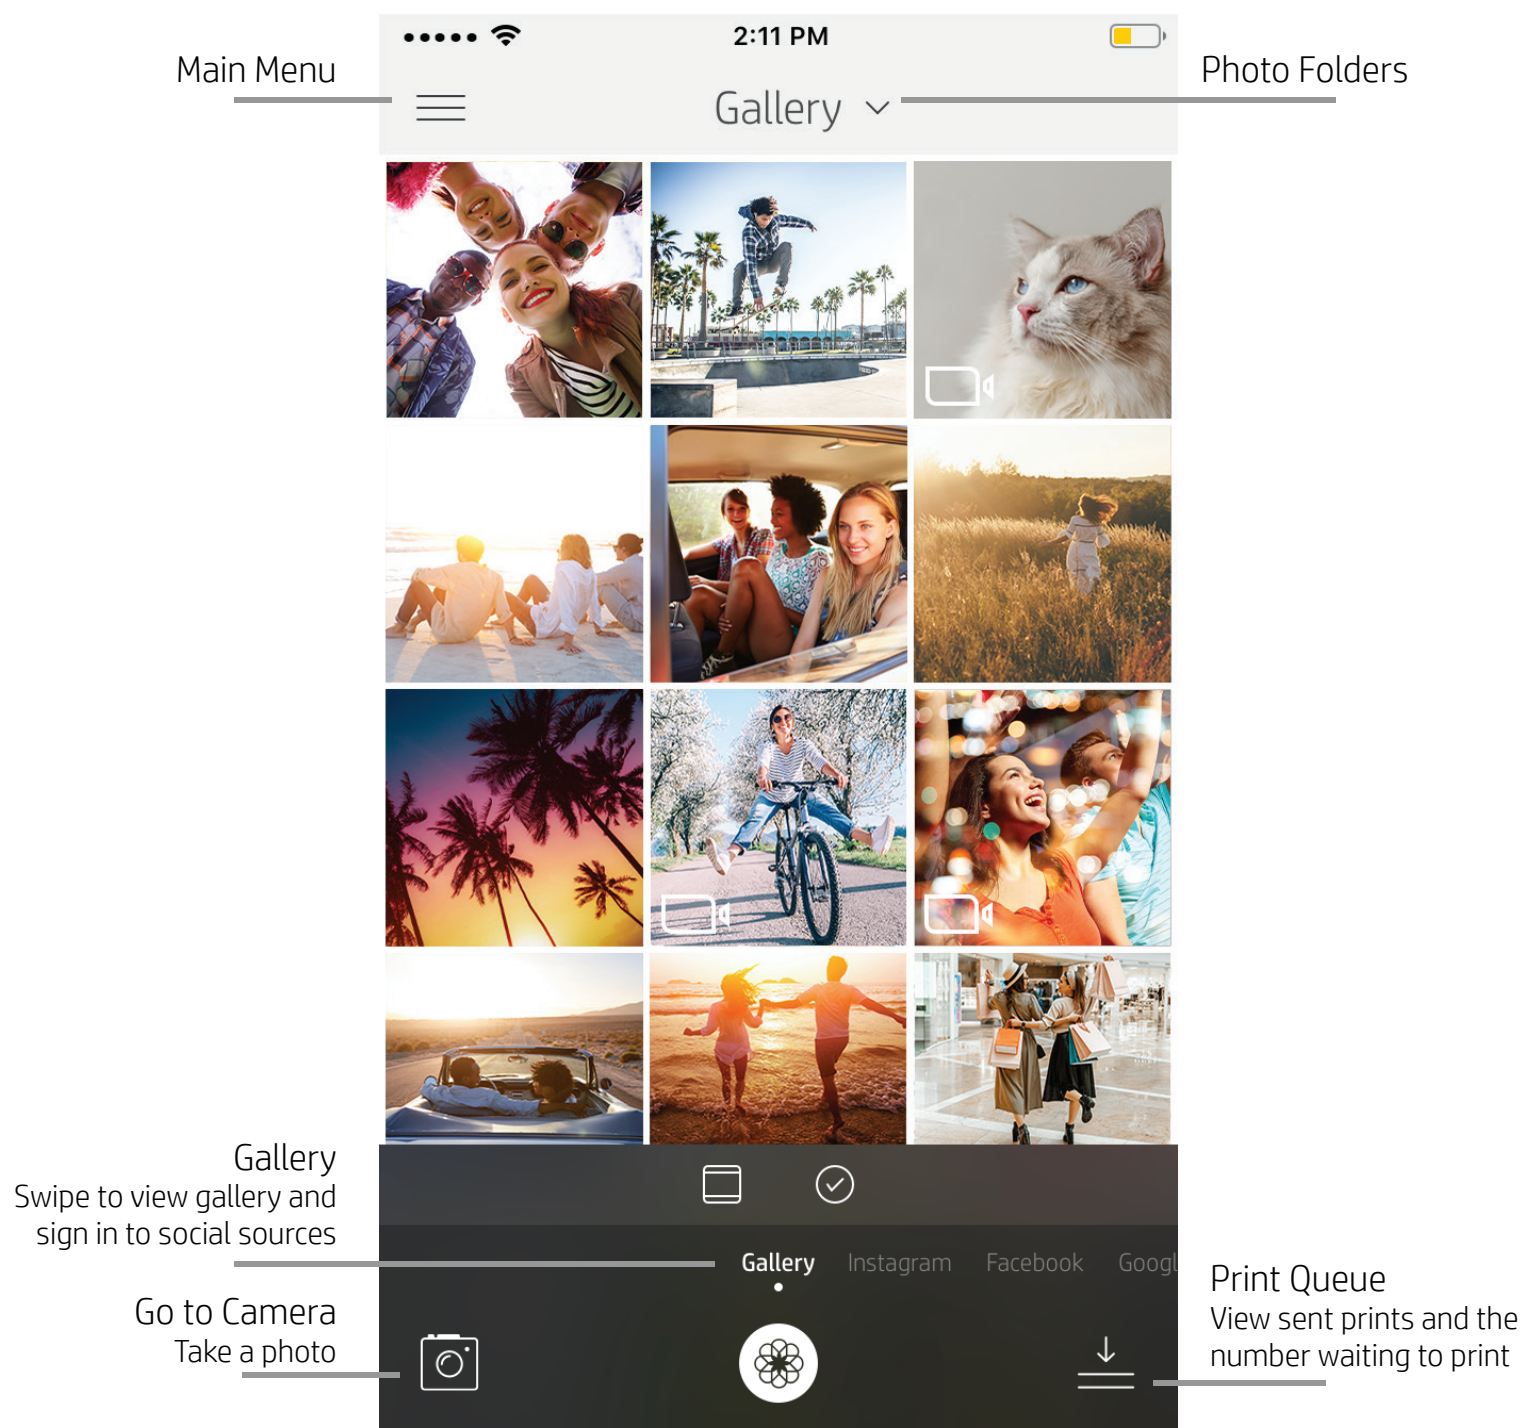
Main Menu

2:11 PM

Gallery

Photo Folders

Gallery
Swipe to view gallery and sign in to social sources

Gallery Instagram Facebook Googl

Go to Camera
Take a photo

Print Queue
View sent prints and the number waiting to print